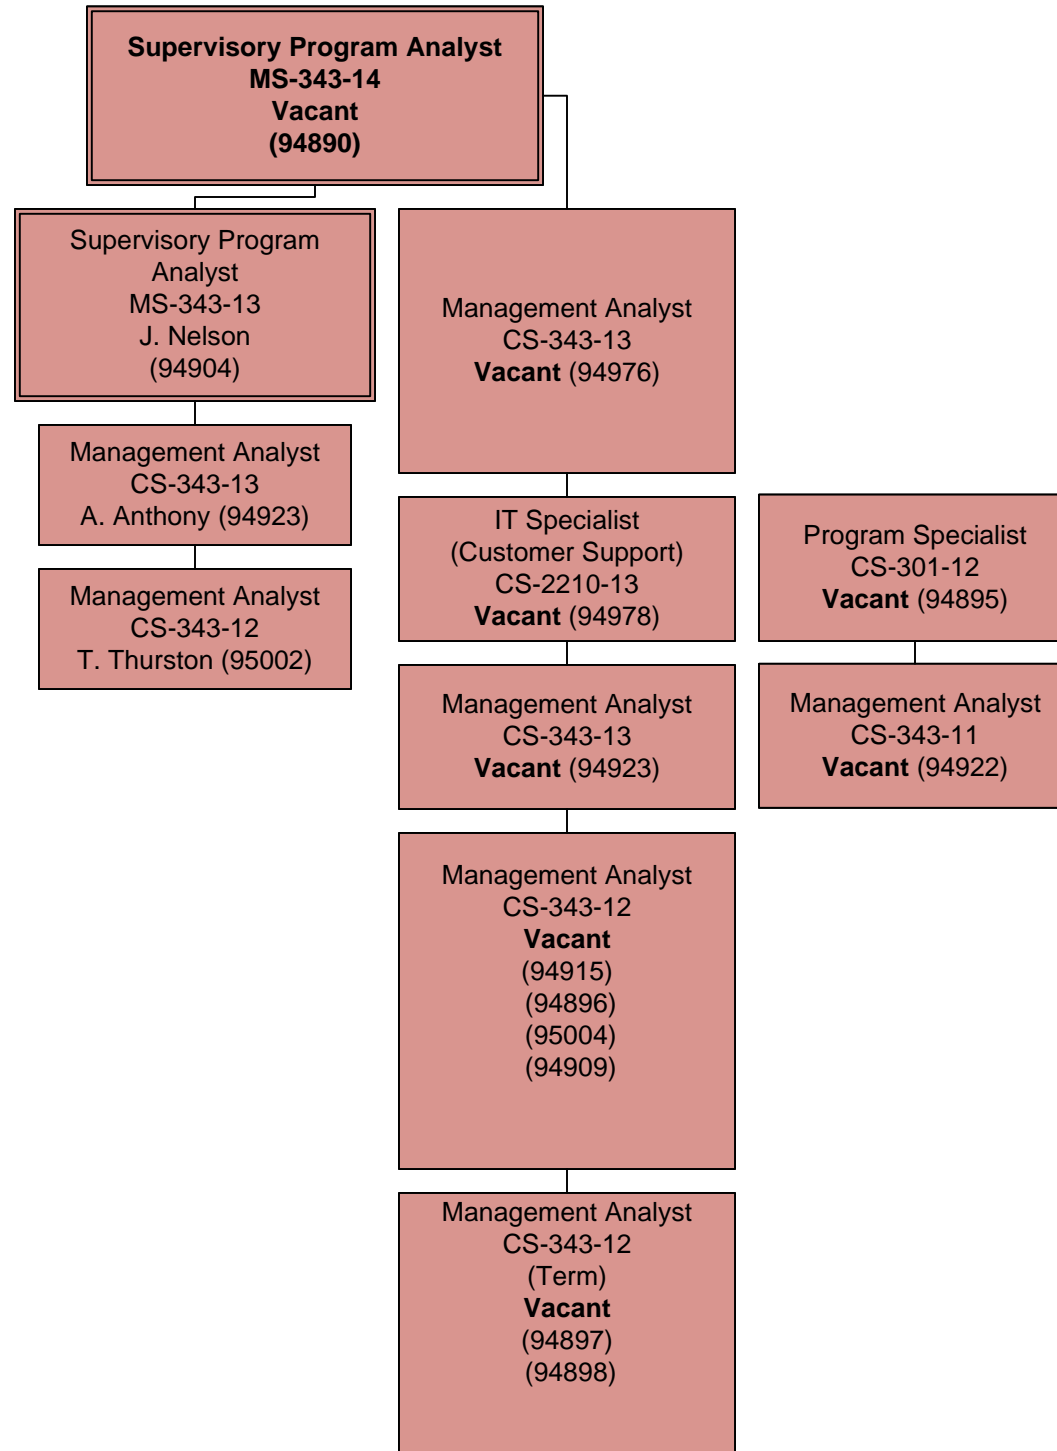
Supervisory Program Analyst
MS-343-14
Vacant
(94890)

Supervisory Program Analyst
MS-343-13
J. Nelson
(94904)

Management Analyst
CS-343-13
A. Anthony (94923)

Management Analyst
CS-343-12
T. Thurston (95002)

Management Analyst
CS-343-13
Vacant (94976)

IT Specialist
(Customer Support)
CS-2210-13
Vacant (94978)

Management Analyst
CS-343-13
Vacant (94923)

Management Analyst
CS-343-12
Vacant
(94915)
(94896)
(95004)
(94909)

Management Analyst
CS-343-12
(Term)
Vacant
(94897)
(94898)

Program Specialist
CS-301-12
Vacant (94895)

Management Analyst
CS-343-11
Vacant (94922)